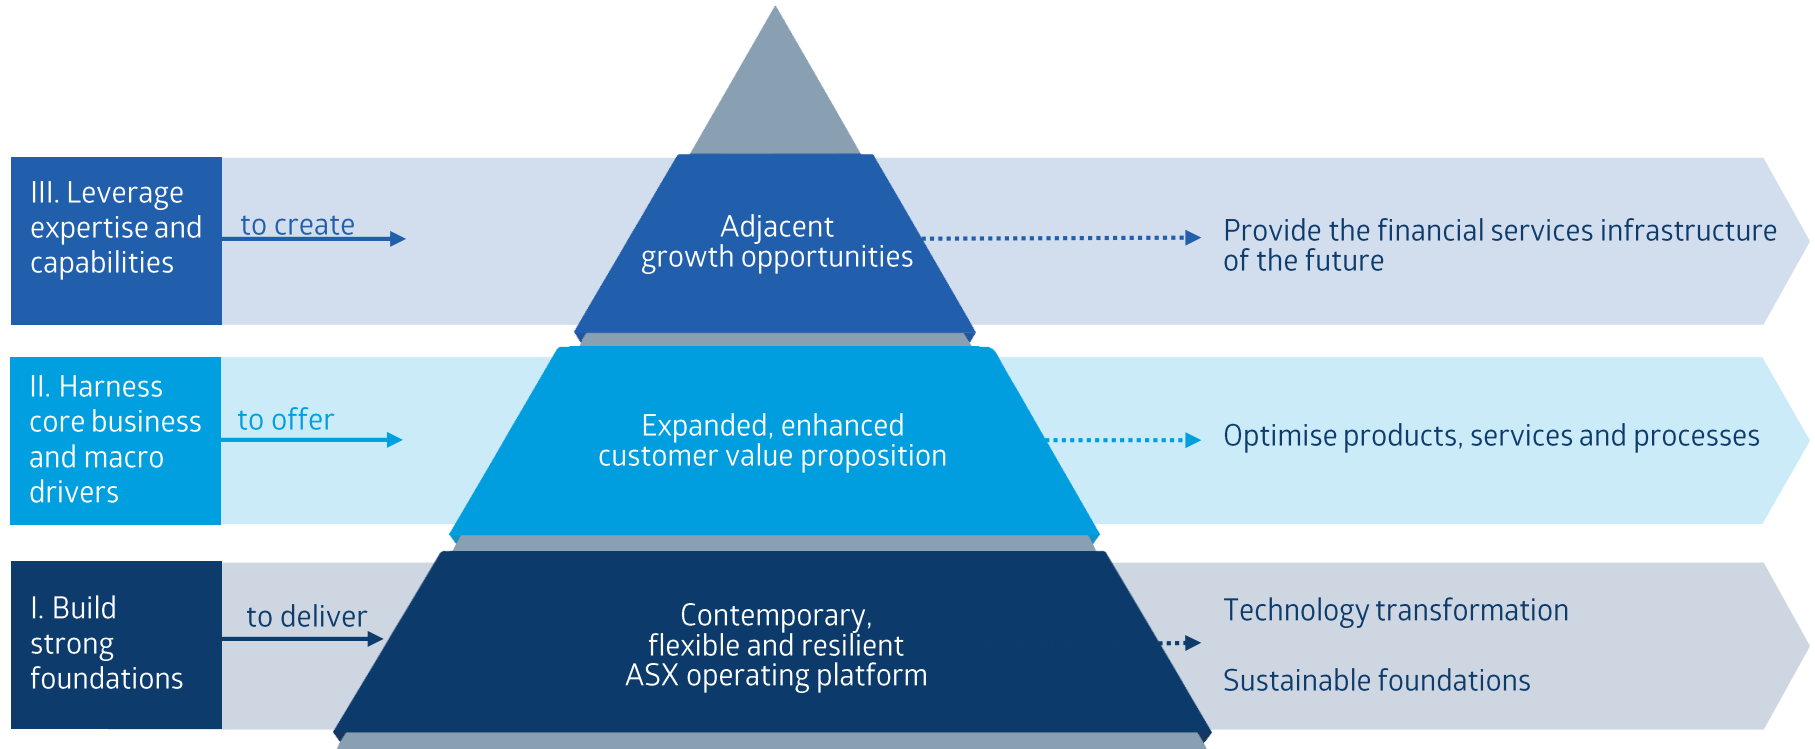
III. Leverage expertise and capabilities

to create

Adjacent growth opportunities

Provide the financial services infrastructure of the future

II. Harness core business and macro drivers

to offer

Expanded, enhanced customer value proposition

Optimise products, services and processes

I. Build strong foundations

to deliver

Contemporary, flexible and resilient ASX operating platform

Technology transformation

Sustainable foundations